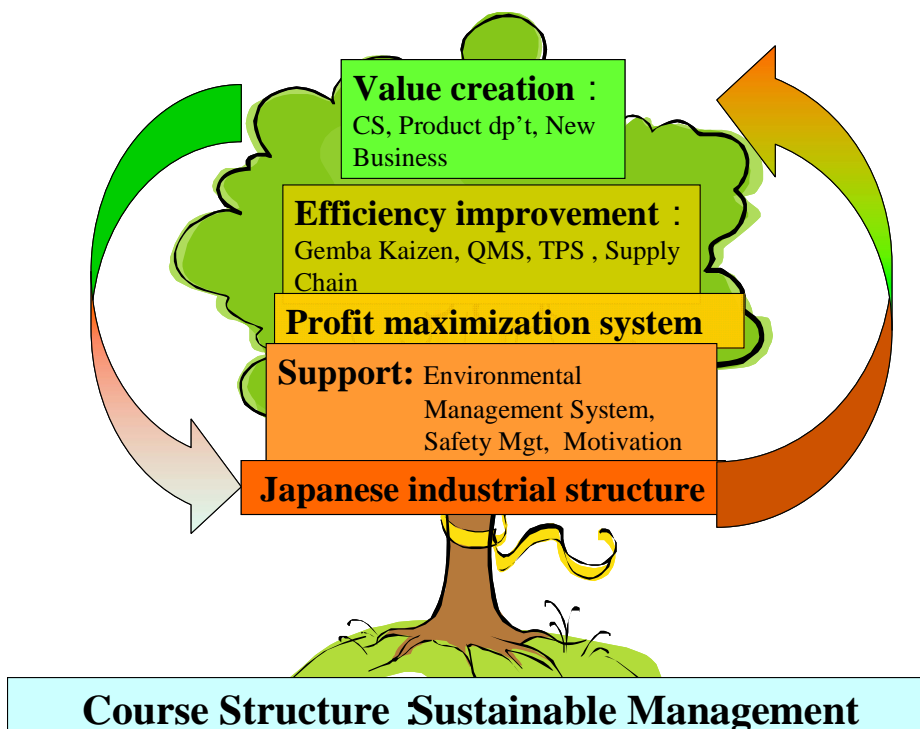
Value creation：
CS, Product dp’t, New Business

Efficiency improvement：
Gemba Kaizen, QMS, TPS , Supply Chain

Profit maximization system

Support: Environmental Management System, Safety Mgt, Motivation

Japanese industrial structure

Course Structure :Sustainable Management